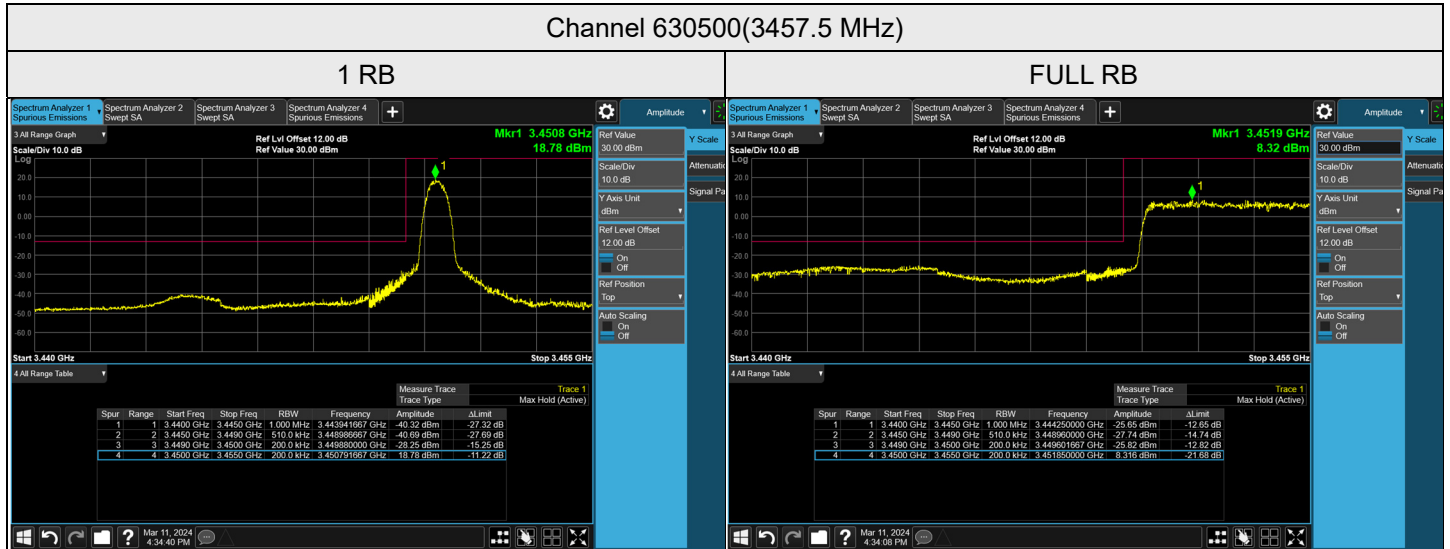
Channel 630500(3457.5 MHz)

1 RB

Spectrum Analyzer 1 Spurious Emissions | Spectrum Analyzer 2 Swept SA | Spectrum Analyzer 3 Swept SA | Spectrum Analyzer 4 Spurious Emissions | +

Amplitude

3 All Range Graph

Ref Lvl Offset 12.00 dB
Ref Value 30.00 dBm

Mkr1 3.4508 GHz
18.78 dBm

Scale/Div 10.0 dB
Log

20.0
10.0
0.00
-10.0
-20.0
-30.0
-40.0
-50.0
-60.0

1

Start 3.440 GHz
Stop 3.455 GHz

Ref Value
30.00 dBm

Y Scale

Scale/Div
10.0 dB

Attenuatio

Y Axis Unit
dBm

Signal Pa

Ref Level Offset
12.00 dB
On
Off

Ref Position
Top

Auto Scaling
On
Off

4 All Range Table

Measure Trace Trace 1
Trace Type Max Hold (Active)

| Spur | Range | Start Freq | Stop Freq | RBW | Frequency | Amplitude | ΔLimit |
|---|---|---|---|---|---|---|---|
| 1 | 1 | 3.4400 GHz | 3.4450 GHz | 1.000 MHz | 3.443941667 GHz | -40.32 dBm | -27.32 dB |
| 2 | 2 | 3.4450 GHz | 3.4490 GHz | 510.0 kHz | 3.448986667 GHz | -40.69 dBm | -27.69 dB |
| 3 | 3 | 3.4490 GHz | 3.4500 GHz | 200.0 kHz | 3.449880000 GHz | -28.25 dBm | -15.25 dB |
| 4 | 4 | 3.4500 GHz | 3.4550 GHz | 200.0 kHz | 3.450791667 GHz | 18.78 dBm | -11.22 dB |

Mar 11, 2024
4:34:40 PM

FULL RB

Spectrum Analyzer 1 Spurious Emissions | Spectrum Analyzer 2 Swept SA | Spectrum Analyzer 3 Swept SA | Spectrum Analyzer 4 Spurious Emissions | +

Amplitude

3 All Range Graph

Ref Lvl Offset 12.00 dB
Ref Value 30.00 dBm

Mkr1 3.4519 GHz
8.32 dBm

Scale/Div 10.0 dB
Log

20.0
10.0
0.00
-10.0
-20.0
-30.0
-40.0
-50.0
-60.0

1

Start 3.440 GHz
Stop 3.455 GHz

Ref Value
30.00 dBm

Y Scale

Scale/Div
10.0 dB

Attenuatio

Y Axis Unit
dBm

Signal Pa

Ref Level Offset
12.00 dB
On
Off

Ref Position
Top

Auto Scaling
On
Off

4 All Range Table

Measure Trace Trace 1
Trace Type Max Hold (Active)

| Spur | Range | Start Freq | Stop Freq | RBW | Frequency | Amplitude | ΔLimit |
|---|---|---|---|---|---|---|---|
| 1 | 1 | 3.4400 GHz | 3.4450 GHz | 1.000 MHz | 3.444250000 GHz | -25.65 dBm | -12.65 dB |
| 2 | 2 | 3.4450 GHz | 3.4490 GHz | 510.0 kHz | 3.448960000 GHz | -27.74 dBm | -14.74 dB |
| 3 | 3 | 3.4490 GHz | 3.4500 GHz | 200.0 kHz | 3.449601667 GHz | -25.82 dBm | -12.82 dB |
| 4 | 4 | 3.4500 GHz | 3.4550 GHz | 200.0 kHz | 3.451850000 GHz | 8.316 dBm | -21.68 dB |

Mar 11, 2024
4:34:08 PM